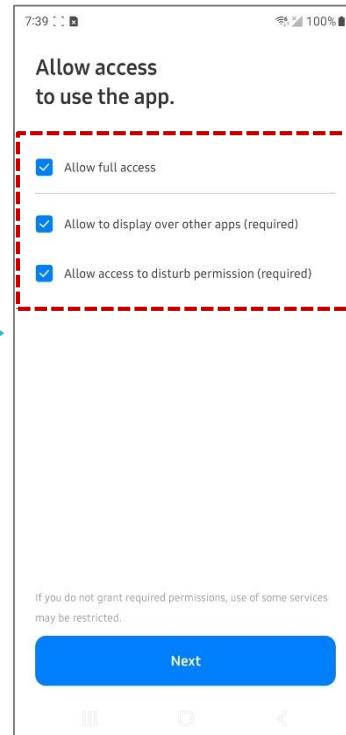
7:39 100%

Allow access to use the app.

Allow full access

Allow to display over other apps (required)

Allow access to disturb permission (required)

If you do not grant required permissions, use of some services may be restricted.

Next